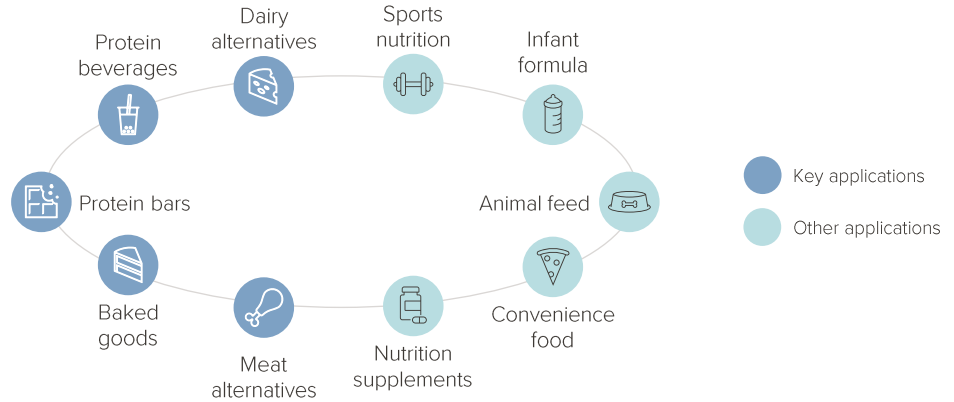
Dairy alternatives

Sports nutrition

Protein beverages

Infant formula

Protein bars

Animal feed

Key applications

Other applications

Baked goods

Convenience food

Meat alternatives

Nutrition supplements